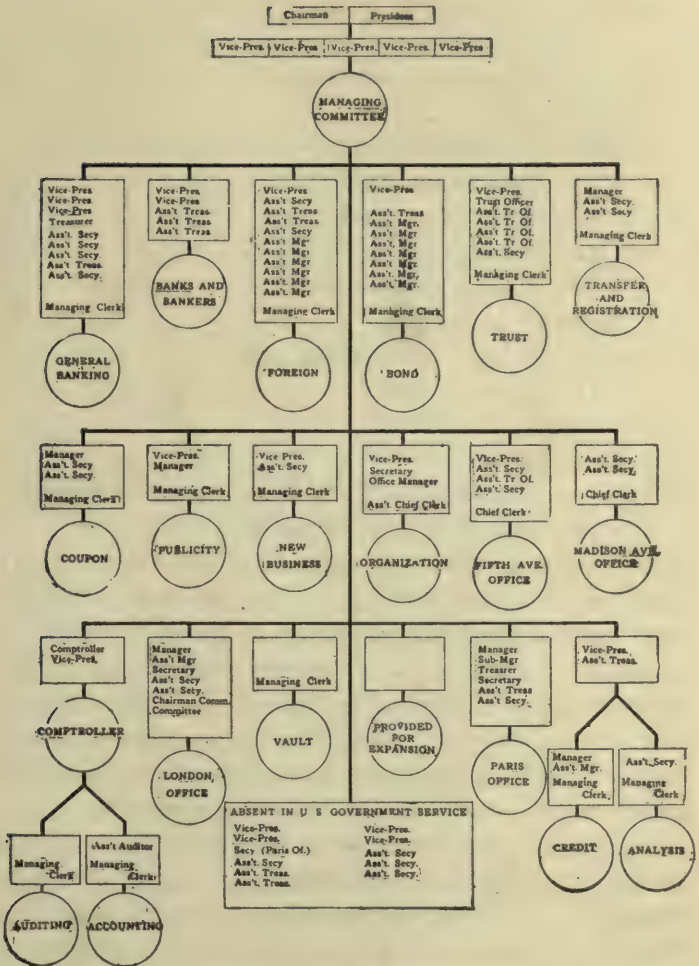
Chairman President

Vice-Pres. Vice-Pres. Vice-Pres. Vice-Pres. Vice-Pres.

MANAGING COMMITTEE

Vice-Pres.
Vice-Pres.
Vice-Pres.
Treasurer
Ass't. Secy
Ass't. Secy
Ass't. Secy.
Ass't. Treas.
Ass't. Secy.
Managing Clerk

GENERAL BANKING

Vice-Pres.
Vice-Pres.
Ass't Treas.
Ass't Treas.
Ass't Treas.

BANKS AND BANKERS

Vice-Pres
Ass't Secy
Ass't Treas
Ass't Treas.
Ass't Secy
Ass't Mgr
Ass't Mgr
Ass't Mgr
Ass't Mgr
Ass't Mgr
Ass't Mgr
Managing Clerk

FOREIGN

Vice-Pres
Ass't. Treas
Ass't. Mgr.
Ass't Mgr
Ass't. Mgr
Ass't. Mgr
Ass't. Mgr
Ass't. Mgr.
Ass't. Mgr.
Managing Clerk

BOND

Vice-Pres.
Trust Officer
Ass't. Tr. Of.
Ass't. Tr. Of.
Ass't. Tr. Of.
Ass't. Tr. Of.
Ass't. Secy
Managing Clerk

TRUST

Manager
Ass't Secy.
Ass't Secy
Managing Clerk

TRANSFER AND REGISTRATION

Manager
Ass't. Secy
Ass't. Secy.
Managing Clerk

COUPON

Vice-Pres.
Manager
Managing Clerk

PUBLICITY

Vice-Pres.
Ass't. Secy
Managing Clerk

NEW BUSINESS

Vice-Pres.
Secretary
Office Manager
Ass't. Chief Clerk

ORGANIZATION

Vice-Pres.
Ass't. Secy
Ass't. Tr. Of.
Ass't. Secy
Chief Clerk

FIFTH AVE. OFFICE

Ass't. Secy.
Ass't. Secy.
Chief Clerk

MADISON AVE. OFFICE

Comptroller
Vice-Pres.

COMPTROLLER

Managing Clerk

AUDITING

Ass't Auditor
Managing Clerk

ACCOUNTING

Manager
Ass't Mgr
Secretary
Ass't Secy
Ass't Secy.
Chairman Comm. Committee

LONDON OFFICE

Managing Clerk

VAULT

PROVIDED FOR EXPANSION

Manager
Sub-Mgr
Treasurer
Secretary
Ass't Treas
Ass't Secy.

PARIS OFFICE

Vice-Pres.
Ass't. Treas.

Manager
Ass't. Mgr.
Managing Clerk.

CREDIT

Ass't. Secy.
Managing Clerk

ANALYSIS

ABSENT IN U S GOVERNMENT SERVICE
Vice-Pres.
Vice-Pres.
Secy (Paris Of.)
Ass't. Secy
Ass't. Treas.
Ass't. Treas.
Vice-Pres.
Vice-Pres.
Ass't. Secy
Ass't. Secy.
Ass't. Secy.